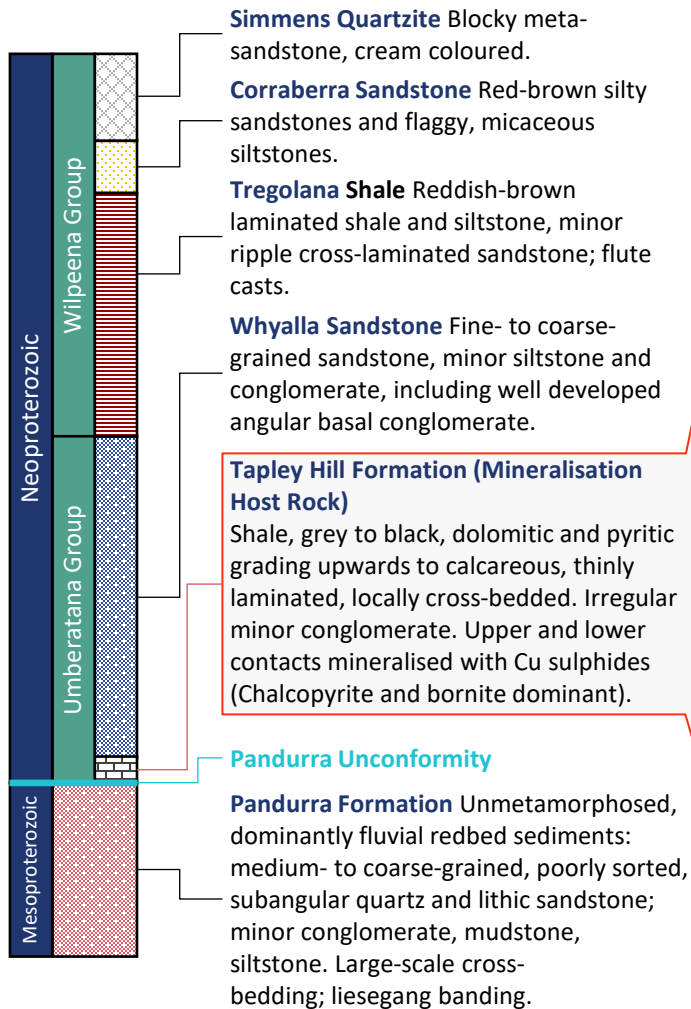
Neoproterozoic

Wilpeena Group

Umberatana Group

Mesoproterozoic

**Simmens Quartzite** Blocky metasandstone, cream coloured.

**Corraberra Sandstone** Red-brown silty sandstones and flaggy, micaceous siltstones.

**Tregolana Shale** Reddish-brown laminated shale and siltstone, minor ripple cross-laminated sandstone; flute casts.

**Whyalla Sandstone** Fine- to coarse-grained sandstone, minor siltstone and conglomerate, including well developed angular basal conglomerate.

**Tapley Hill Formation (Mineralisation Host Rock)**
Shale, grey to black, dolomitic and pyritic grading upwards to calcareous, thinly laminated, locally cross-bedded. Irregular minor conglomerate. Upper and lower contacts mineralised with Cu sulphides (Chalcopyrite and bornite dominant).

**Pandurra Unconformity**

**Pandurra Formation** Unmetamorphosed, dominantly fluvial redbed sediments: medium- to coarse-grained, poorly sorted, subangular quartz and lithic sandstone; minor conglomerate, mudstone, siltstone. Large-scale cross-bedding; liesegang banding.